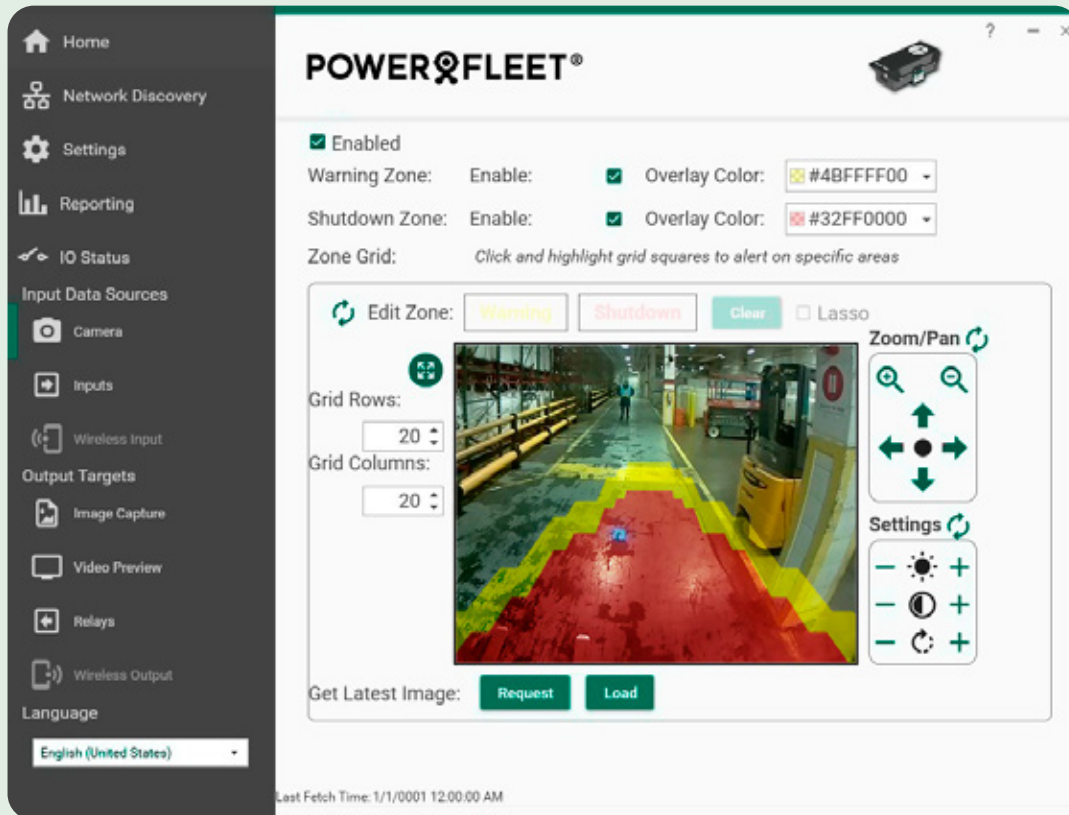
Home
Network Discovery
Settings
Reporting
IO Status
Input Data Sources
Camera
Inputs
Wireless Input
Output Targets
Image Capture
Video Preview
Relays
Wireless Output
Language
English (United States)

POWERFLEET®

? – ×

Enabled
Warning Zone: Enable: Overlay Color: #4BFFFF00
Shutdown Zone: Enable: Overlay Color: #32FF0000
Zone Grid: Click and highlight grid squares to alert on specific areas

Edit Zone: Warning Shutdown Clear Lasso
Zoom/Pan
Grid Rows:
20
Grid Columns:
20
Settings
Get Latest Image: Request Load

Last Fetch Time: 1/1/0001 12:00:00 AM